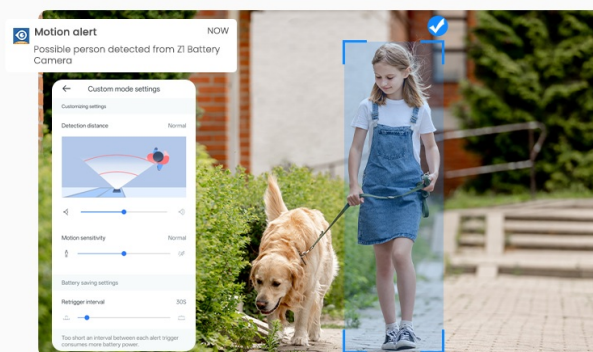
Motion alert
NOW
Possible person detected from Z1 Battery Camera

Custom mode settings
Customizing settings
Detection distance
Normal
Motion sensitivity
Normal
Battery saving settings
Retrigger interval
30S
Too short an interval between each alert trigger consumes more battery power.